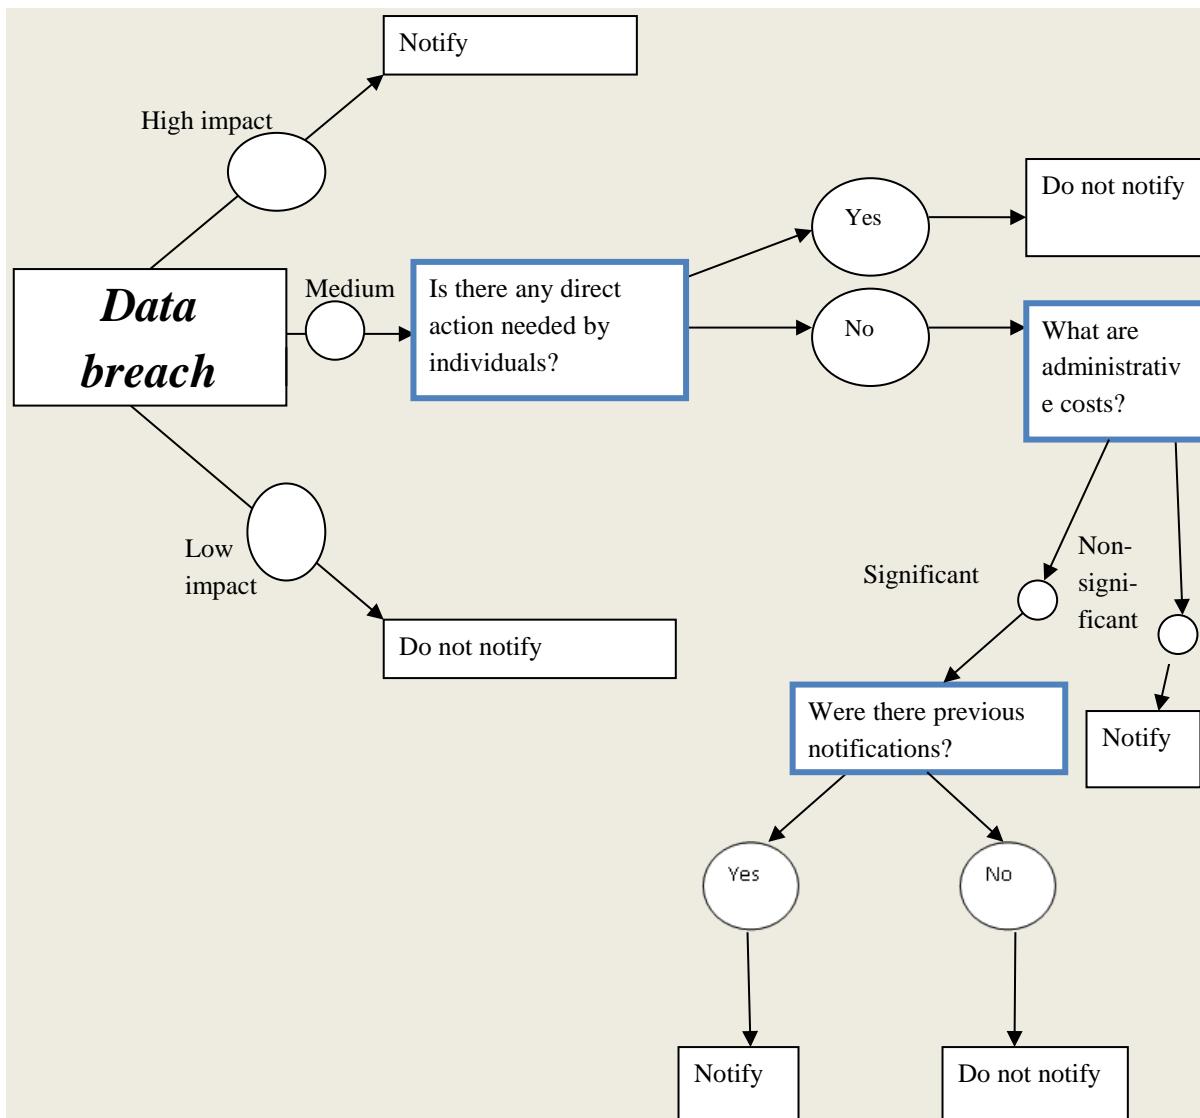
Data breach

High impact

Notify

Medium

Is there any direct action needed by individuals?

Yes

Do not notify

No

What are administrative costs?

Low impact

Do not notify

Significant

Non-significant

Notify

Were there previous notifications?

Yes

No

Notify

Do not notify